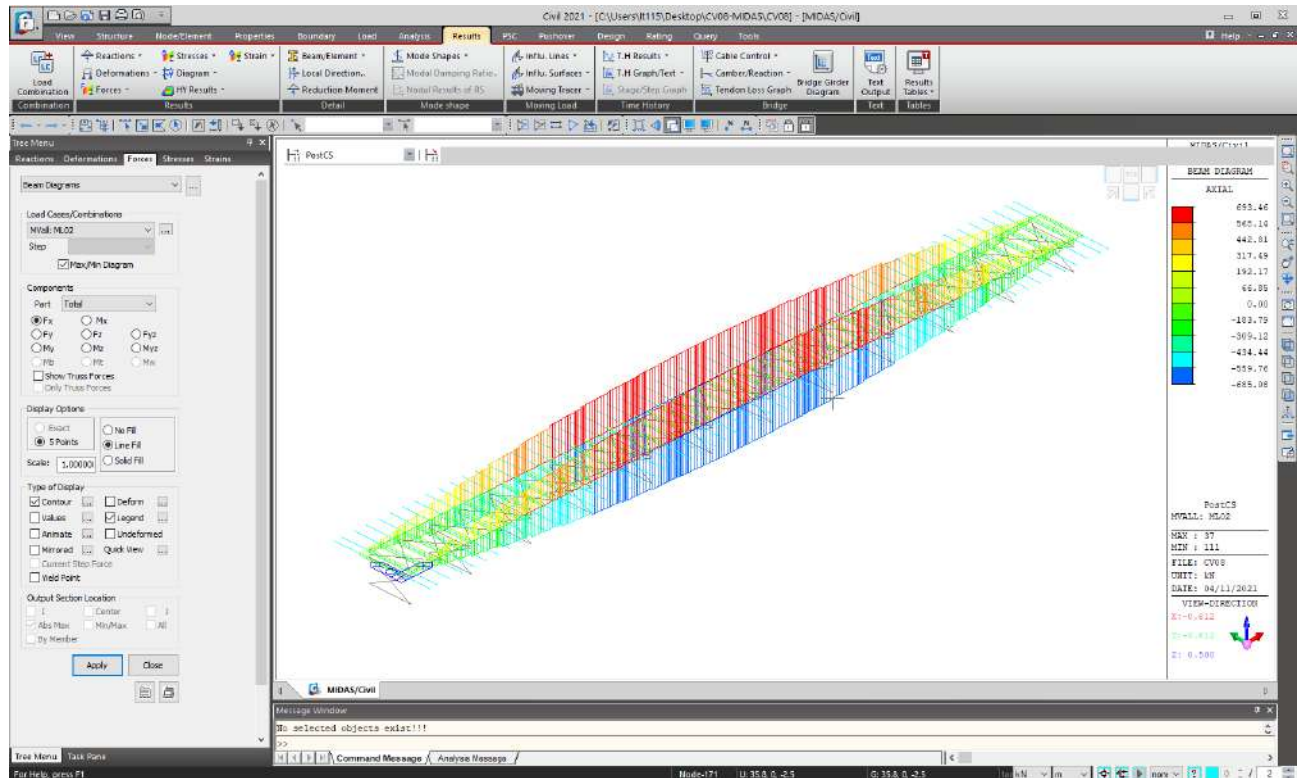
Civil 2021 - [C:\Users\lt115\Desktop\CV08-MIDAS\CV08] - [MIDAS/Civil]

View Structure Node/Element Properties Boundary Load Analysis Results PSC Pushover Design Rating Query Tools

Help

Load Combination
Combination

Reactions
Deformations
Forces
Stresses
Diagram
HY Results
Strain
Results

Beam/Element
Local Direction
Reaction Moment
Detail

Mode Shapes
Modal Damping Ratio
Nodal Results of RS
Mode shape

Influ. Lines
Influ. Surfaces
Moving Tracer
Moving Load

T.H Results
T.H Graph/Text
Stage/Step Graph
Time History

Cable Control
Camber/Reaction
Tendon Loss Graph
Bridge Girder Diagram
Bridge

Text Output
Text

Results Tables
Tables

Tree Menu
Reactions Deformations Forces Stresses Strains

Beam Diagrams

Load Cases/Combinations
MVall: ML02
Step
Max/Min Diagram

Components
Part Total
Fx Mx
Fy Fz Fyz
My Mz Myz
Mb Mt Mw
Show Truss Forces
Only Truss Forces

Display Options
Exact
5 Points
No Fill
Line Fill
Solid Fill
Scale: 1.00000

Type of Display
Contour
Deform
Values
Legend
Animate
Undeformed
Mirrored
Quick View
Current Step Force
Yield Point

Output Section Location
I
Center
J
Abs Max
Min/Max
All
By Member

Apply Close

PostCS

MIDAS/Civil
BEAM DIAGRAM
AXIAL
693.46
565.14
442.81
317.49
192.17
66.85
0.00
-183.79
-309.12
-434.44
-559.76
-685.08

PostCS
MVALL: ML02
MAX : 37
MIN : 111
FILE: CV08
UNIT: kN
DATE: 04/11/2021
VIEW-DIRECTION
X:-0.612
Y:-0.612
Z: 0.500

MIDAS/Civil

Message Window
No selected objects exist!!!
>>
Command Message Analysis Message

Tree Menu Task Pane

For Help, press F1
Node-171 U: 35.8, 0, -2.5 G: 35.8, 0, -2.5 kN m none 0 / 2